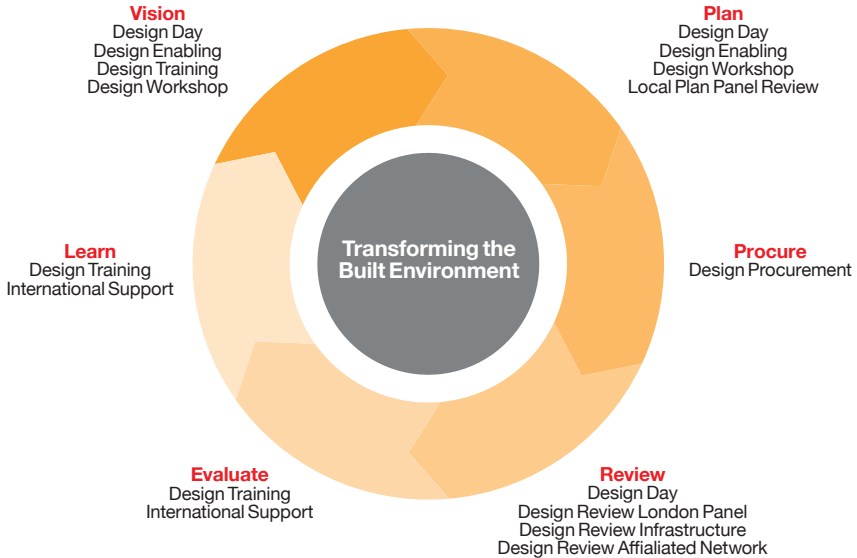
Vision
Design Day
Design Enabling
Design Training
Design Workshop

Plan
Design Day
Design Enabling
Design Workshop
Local Plan Panel Review

Transforming the Built Environment

Learn
Design Training
International Support

Procure
Design Procurement

Evaluate
Design Training
International Support

Review
Design Day
Design Review London Panel
Design Review Infrastructure
Design Review Affialiated Network